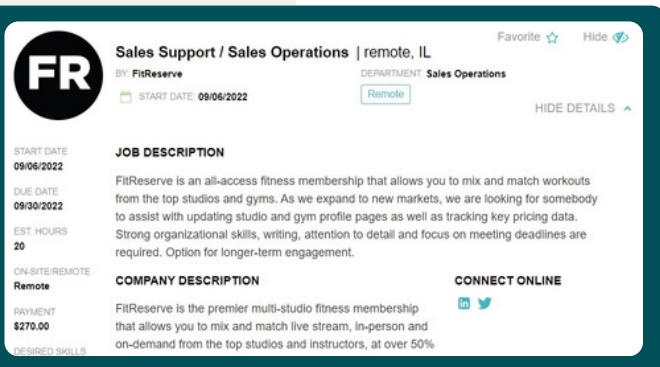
FR

Sales Support / Sales Operations | remote, IL

Favorite Hide

BY: FitReserve

DEPARTMENT: Sales Operations

START DATE: 09/06/2022

Remote

HIDE DETAILS

START DATE
09/06/2022

DUE DATE
09/30/2022

EST. HOURS
20

ON-SITE/REMOTE
Remote

PAYMENT
$270.00

DESIRED SKILLS

JOB DESCRIPTION

FitReserve is an all-access fitness membership that allows you to mix and match workouts from the top studios and gyms. As we expand to new markets, we are looking for somebody to assist with updating studio and gym profile pages as well as tracking key pricing data. Strong organizational skills, writing, attention to detail and focus on meeting deadlines are required. Option for longer-term engagement.

COMPANY DESCRIPTION

FitReserve is the premier multi-studio fitness membership that allows you to mix and match live stream, in-person and on-demand from the top studios and instructors, at over 50%

CONNECT ONLINE